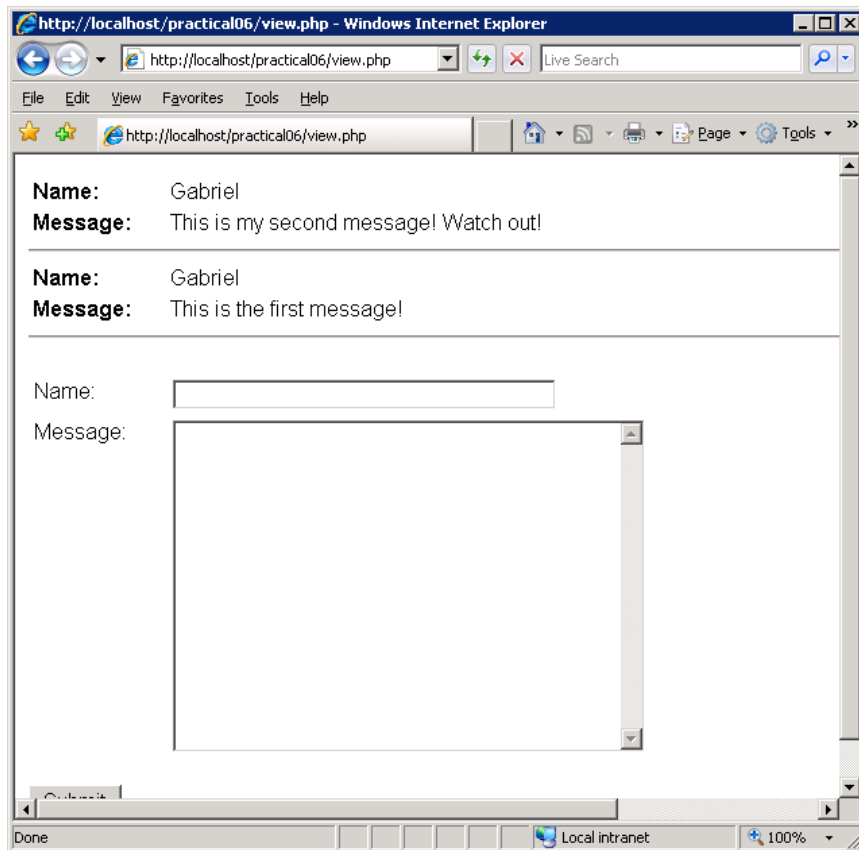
http://localhost/practical06/view.php - Windows Internet Explorer

http://localhost/practical06/view.php

Live Search

File Edit View Favorites Tools Help

http://localhost/practical06/view.php

Page Tools

**Name:** Gabriel
**Message:** This is my second message! Watch out!

**Name:** Gabriel
**Message:** This is the first message!

Name:

Message:

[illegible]

Done

Local intranet

100%